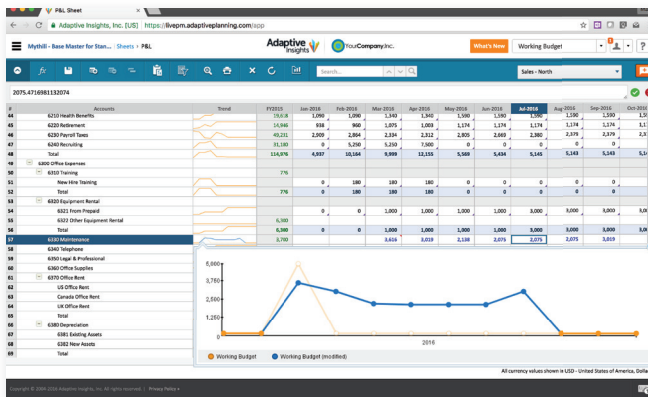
P&L Sheet

Adaptive Insights, Inc. [US] https://livepm.adaptiveplanning.com/app

Mythili - Base Master for Stan... : Sheets > P&L

Adaptive Insights

YourCompany,Inc.

What's New

Working Budget

Search...

Sales - North

2075.4716981132074

| # | Accounts | Trend | FY2015 | Jan-2016 | Feb-2016 | Mar-2016 | Apr-2016 | May-2016 | Jun-2016 | Jul-2016 | Aug-2016 | Sep-2016 | Oct-2016 |
|---|---|---|---|---|---|---|---|---|---|---|---|---|---|
| 44 | 6210 Health Benefits | | 19,838 | 1,090 | 1,090 | 1,340 | 1,340 | 1,590 | 1,590 | 1,590 | 1,590 | 1,590 | 1,5 |
| 45 | 6220 Retirement | | 14,946 | 938 | 960 | 1,075 | 1,003 | 1,174 | 1,174 | 1,174 | 1,174 | 1,174 | 1,1 |
| 46 | 6230 Payroll Taxes | | 49,231 | 2,909 | 2,864 | 2,334 | 2,312 | 2,805 | 2,669 | 2,380 | 2,379 | 2,379 | 2,3 |
| 47 | 6240 Recruiting | | 31,180 | 0 | 5,250 | 5,250 | 7,500 | 0 | 0 | 0 | 0 | 0 | |
| 48 | Total | | 114,976 | 4,937 | 10,164 | 9,999 | 12,155 | 5,569 | 5,434 | 5,145 | 5,143 | 5,143 | 5,1 |
| 49 | 6300 Office Expenses | | | | | | | | | | | | |
| 50 | 6310 Training | | 7% | | | | | | | | | | |
| 51 | New Hire Training | | | 0 | 180 | 180 | 180 | 0 | 0 | 0 | 0 | 0 | |
| 52 | Total | | 7% | 0 | 180 | 180 | 180 | 0 | 0 | 0 | 0 | 0 | |
| 53 | 6320 Equipment Rental | | | | | | | | | | | | |
| 54 | 6321 From Prepaid | | | 0 | 0 | 1,000 | 1,000 | 1,000 | 1,000 | 3,000 | 3,000 | 3,000 | 3,0 |
| 55 | 6322 Other Equipment Rental | | 6,580 | | | | | | | | | | |
| 56 | Total | | 6,580 | 0 | 0 | 1,000 | 1,000 | 1,000 | 1,000 | 3,000 | 3,000 | 3,000 | 3,0 |
| 57 | 6330 Maintenance | | 3,780 | | | 3,616 | 3,019 | 2,138 | 2,075 | 2,075 | 2,075 | 3,019 | |
| 58 | 6340 Telephone | | | | | | | | | | | | |
| 59 | 6350 Legal & Professional | | | | | | | | | | | | |
| 60 | 6360 Office Supplies | | | | | | | | | | | | |
| 61 | 6370 Office Rent | | | | | | | | | | | | |
| 62 | US Office Rent | | | | | | | | | | | | |
| 63 | Canada Office Rent | | | | | | | | | | | | |
| 64 | UK Office Rent | | | | | | | | | | | | |
| 65 | Total | | | | | | | | | | | | |
| 66 | 6380 Depreciation | | | | | | | | | | | | |
| 67 | 6381 Existing Assets | | | | | | | | | | | | |
| 68 | 6382 New Assets | | | | | | | | | | | | |
| 69 | Total | | | | | | | | | | | | |

5,000
3,750
2,500
1,250
0
2016

Working Budget   Working Budget (modified)

All currency values shown in USD - United States of America, Dolla

Copyright © 2006-2016 Adaptive Insights, Inc. All rights reserved. | Privacy Policy